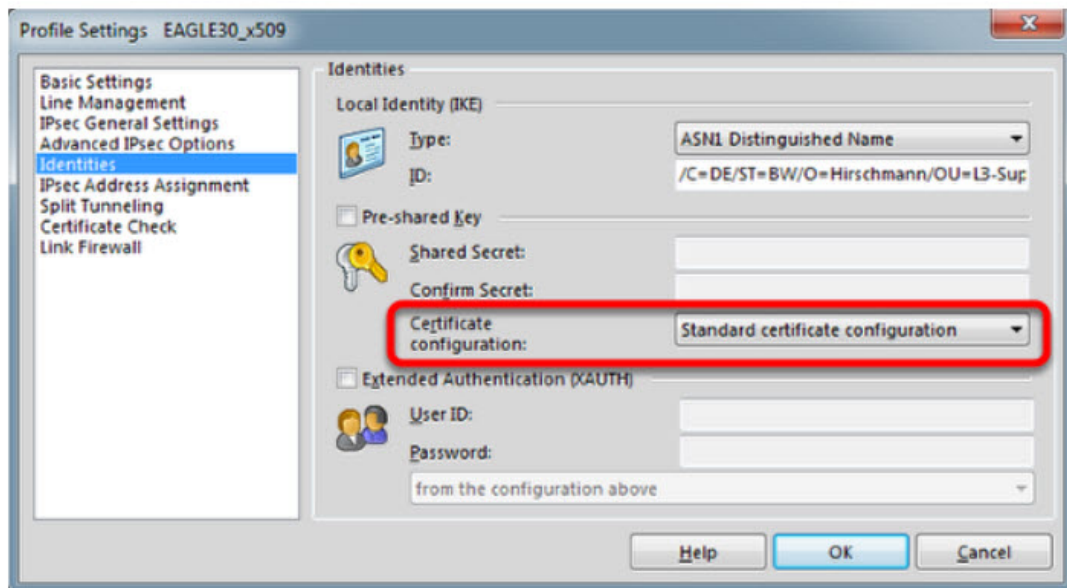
Profile Settings EAGLE30_x509

Basic Settings
Line Management
IPsec General Settings
Advanced IPsec Options
Identities
IPsec Address Assignment
Split Tunneling
Certificate Check
Link Firewall

Identities

Local Identity (IKE)

Type: ASN1 Distinguished Name

ID: /C=DE/ST=BW/O=Hirschmann/OU=L3-Sup

Pre-shared Key

Shared Secret:

Confirm Secret:

Certificate configuration: Standard certificate configuration

Extended Authentication (XAUTH)

User ID:

Password:

from the configuration above

Help OK Cancel